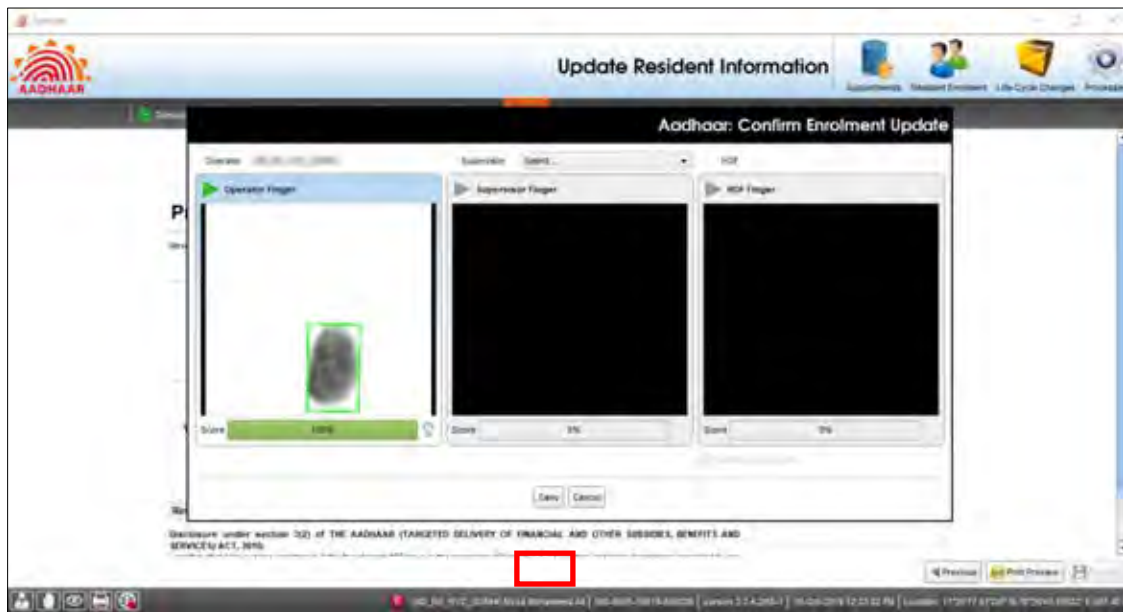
AADHAAR

Update Resident Information

Appointments Resident Enrolment Life Cycle Changes Processes

Aadhaar: Confirm Enrolment Update

Operator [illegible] Supervisor Select... HOF

Operator Finger

Supervisor Finger

HOF Finger

Score 100%

Score 0%

Score 0%

Save Cancel

Disclosure under section 3(2) of THE AADHAAR (TARGETED DELIVERY OF FINANCIAL AND OTHER SUBSIDIES, BENEFITS AND SERVICES) ACT, 2016:

Previous Print Preview

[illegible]